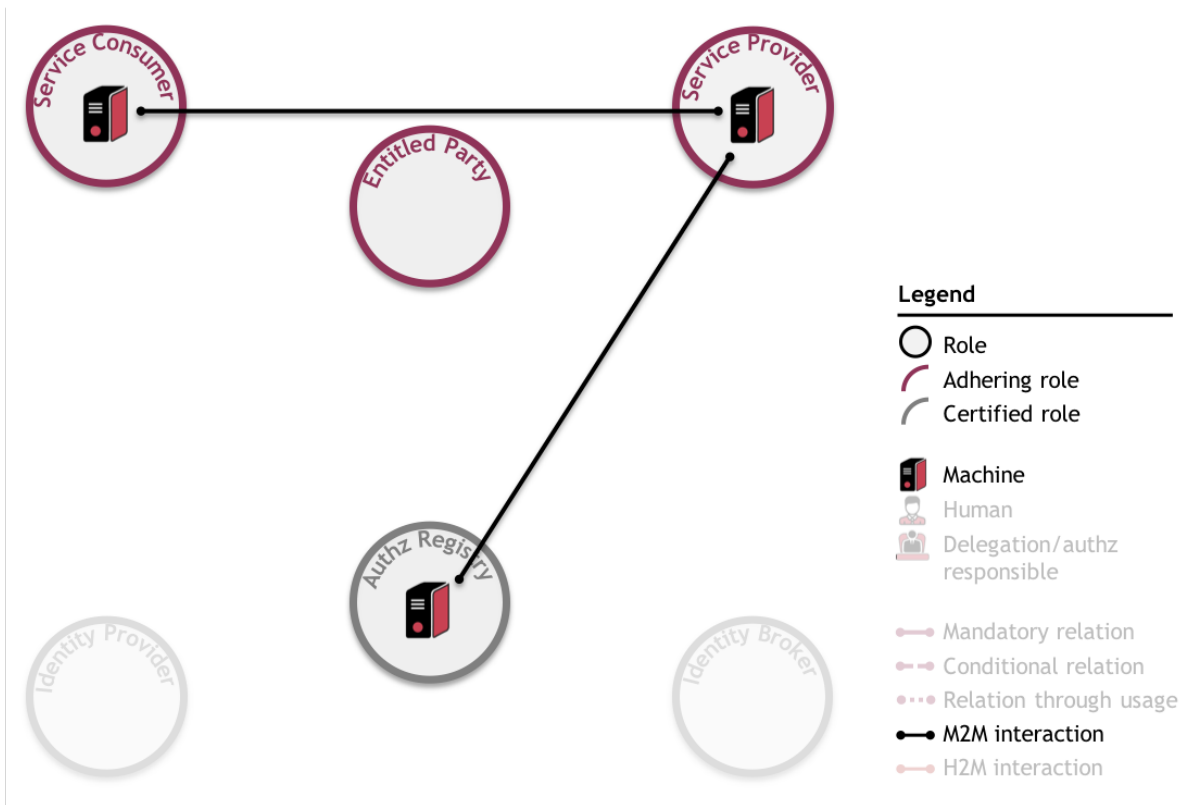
Service Consumer

Service Provider

Entitled Party

Authz Registry

Identity Provider

Identity Broker

Legend

Role
Adhering role
Certified role

Machine
Human
Delegation/authz responsible

Mandatory relation
Conditional relation
Relation through usage
M2M interaction
H2M interaction